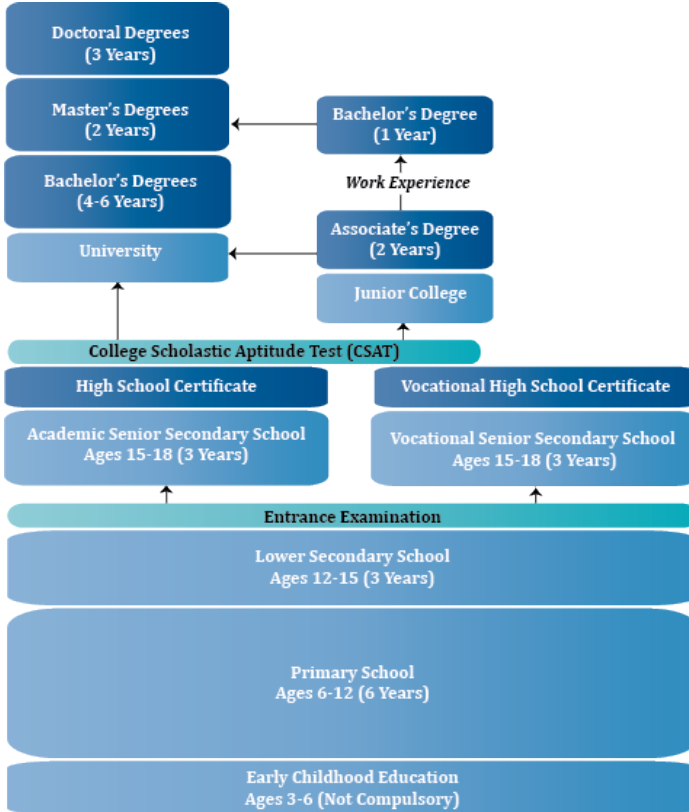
Doctoral Degrees
(3 Years)

Master's Degrees
(2 Years)

Bachelor's Degree
(1 Year)

Work Experience

Bachelor's Degrees
(4-6 Years)

Associate's Degree
(2 Years)

University

Junior College

College Scholastic Aptitude Test (CSAT)

High School Certificate

Vocational High School Certificate

Academic Senior Secondary School
Ages 15-18 (3 Years)

Vocational Senior Secondary School
Ages 15-18 (3 Years)

Entrance Examination

Lower Secondary School
Ages 12-15 (3 Years)

Primary School
Ages 6-12 (6 Years)

Early Childhood Education
Ages 3-6 (Not Compulsory)